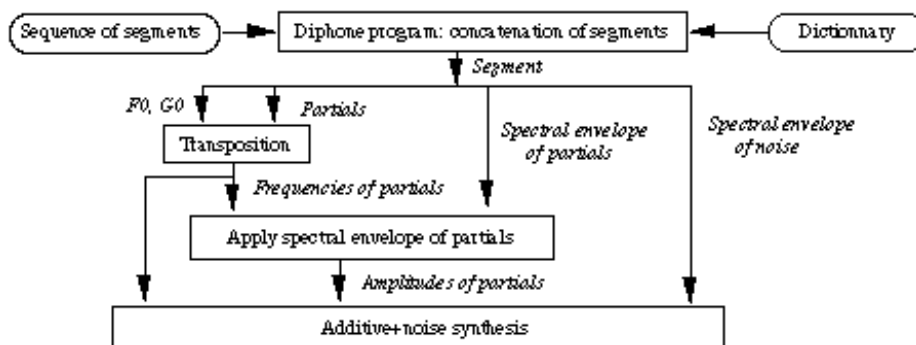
Sequence of segments

Diphone program: concatenation of segments

Dictionnary

Segment

F0, G0

Partials

Spectral envelope of partials

Spectral envelope of noise

Transposition

Frequencies of partials

Apply spectral envelope of partials

Amplitudes of partials

Additive+noise synthesis